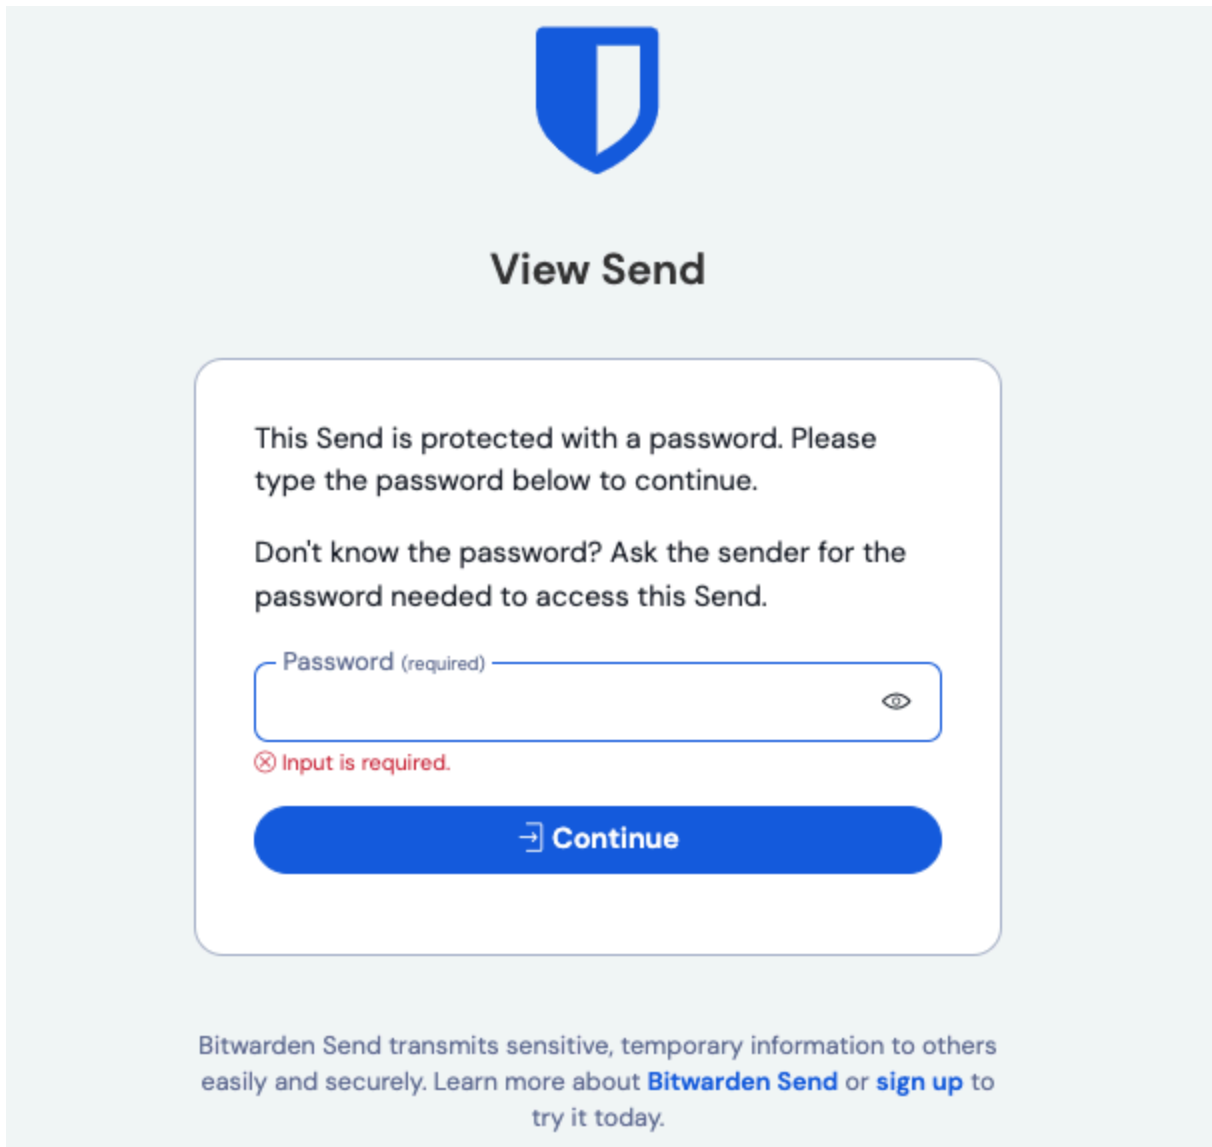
View Send

This Send is protected with a password. Please type the password below to continue.

Don't know the password? Ask the sender for the password needed to access this Send.

Password (required)

Input is required.

Continue

Bitwarden Send transmits sensitive, temporary information to others easily and securely. Learn more about Bitwarden Send or sign up to try it today.